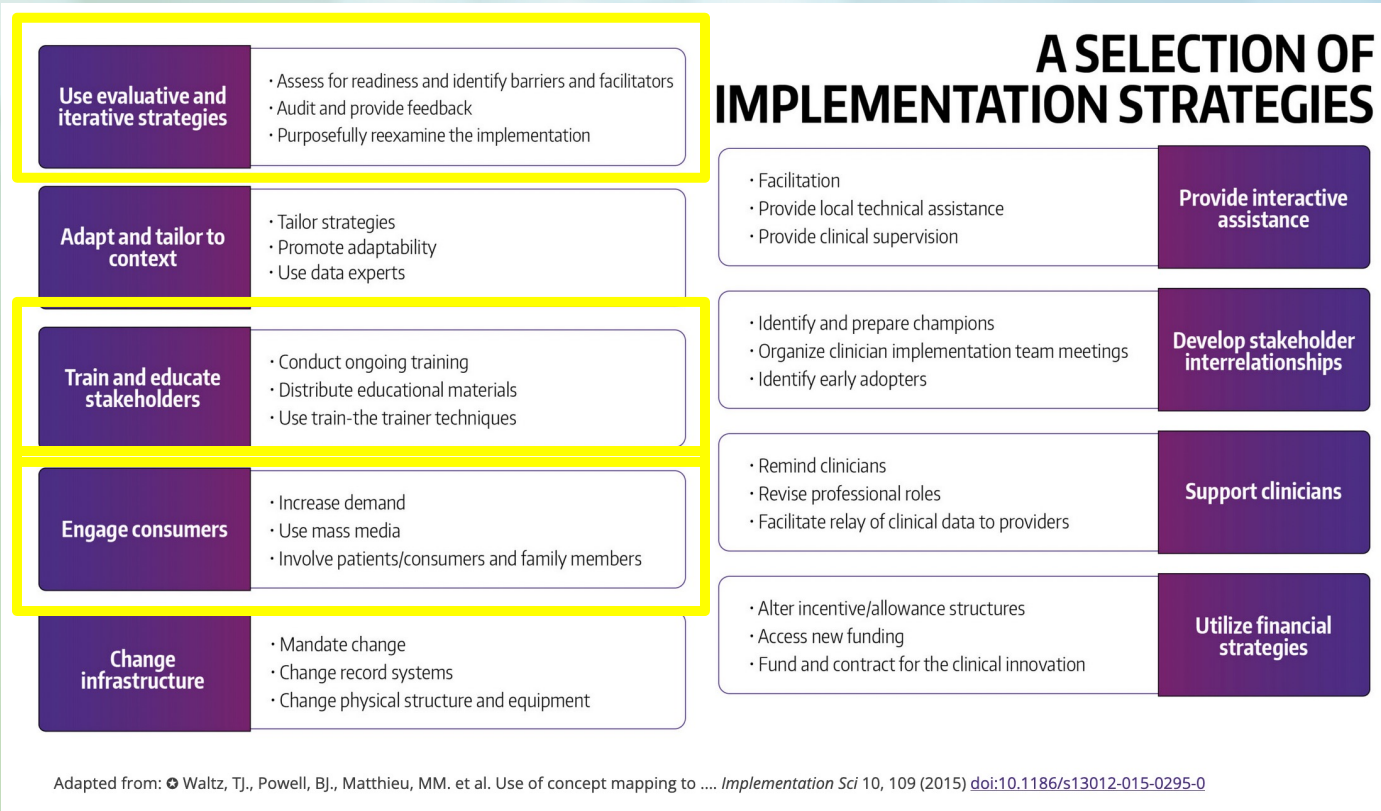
A SELECTION OF IMPLEMENTATION STRATEGIES

Use evaluative and iterative strategies
• Assess for readiness and identify barriers and facilitators
• Audit and provide feedback
• Purposefully reexamine the implementation

Adapt and tailor to context
• Tailor strategies
• Promote adaptability
• Use data experts

Train and educate stakeholders
• Conduct ongoing training
• Distribute educational materials
• Use train-the trainer techniques

Engage consumers
• Increase demand
• Use mass media
• Involve patients/consumers and family members

Change infrastructure
• Mandate change
• Change record systems
• Change physical structure and equipment

Provide interactive assistance
• Facilitation
• Provide local technical assistance
• Provide clinical supervision

Develop stakeholder interrelationships
• Identify and prepare champions
• Organize clinician implementation team meetings
• Identify early adopters

Support clinicians
• Remind clinicians
• Revise professional roles
• Facilitate relay of clinical data to providers

Utilize financial strategies
• Alter incentive/allowance structures
• Access new funding
• Fund and contract for the clinical innovation

Adapted from: Waltz, TJ., Powell, BJ., Matthieu, MM. et al. Use of concept mapping to .... Implementation Sci 10, 109 (2015) doi:10.1186/s13012-015-0295-0